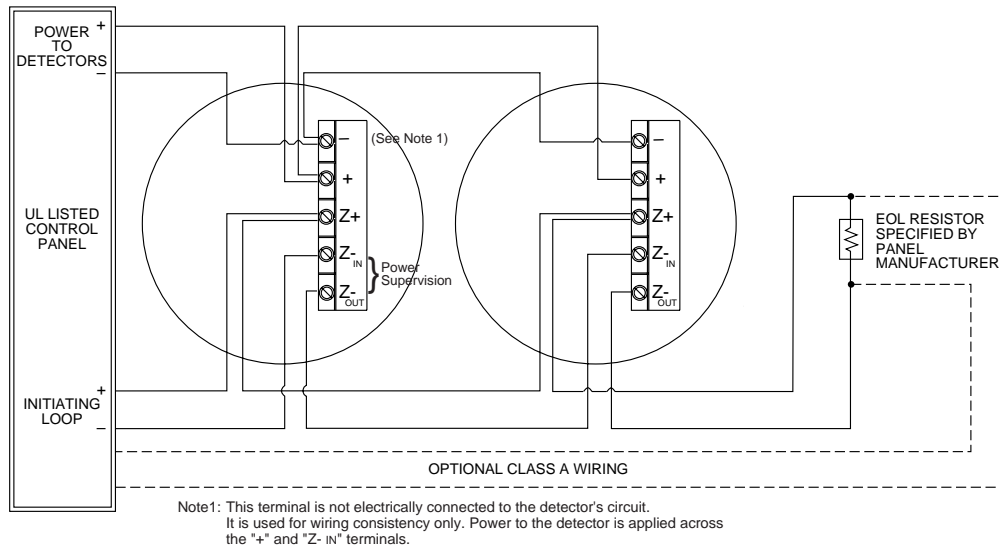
POWER TO DETECTORS +
–

UL LISTED CONTROL PANEL

INITIATING LOOP +
–

– (See Note 1)
+
Z+
Z-$_{IN}$
Z-$_{OUT}$
Power Supervision

–
+
Z+
Z-$_{IN}$
Z-$_{OUT}$

EOL RESISTOR SPECIFIED BY PANEL MANUFACTURER

OPTIONAL CLASS A WIRING

Note1: This terminal is not electrically connected to the detector's circuit. It is used for wiring consistency only. Power to the detector is applied across the "+" and "Z- IN" terminals.